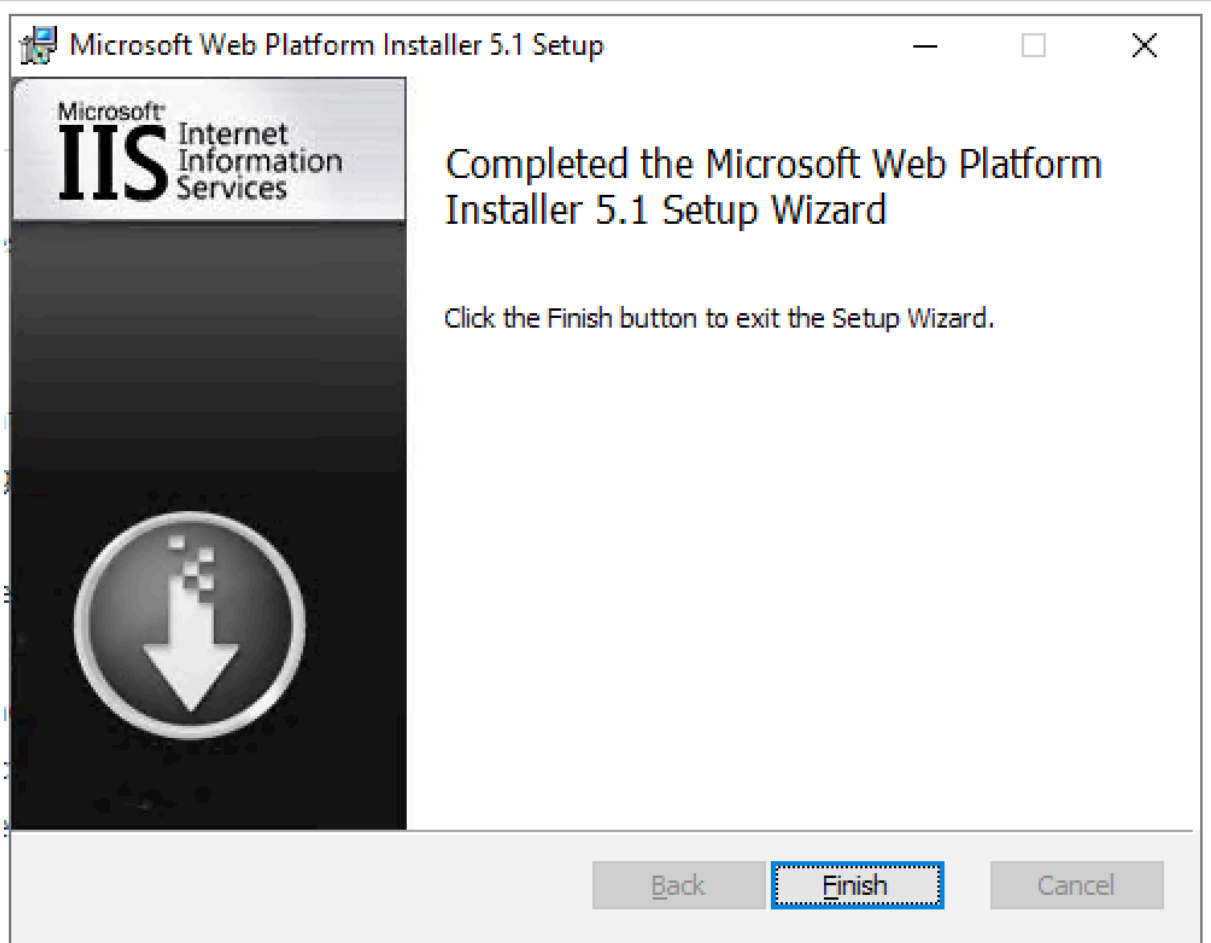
Microsoft Web Platform Installer 5.1 Setup

Microsoft IIS Internet Information Services

Completed the Microsoft Web Platform Installer 5.1 Setup Wizard

Click the Finish button to exit the Setup Wizard.

Back Finish Cancel